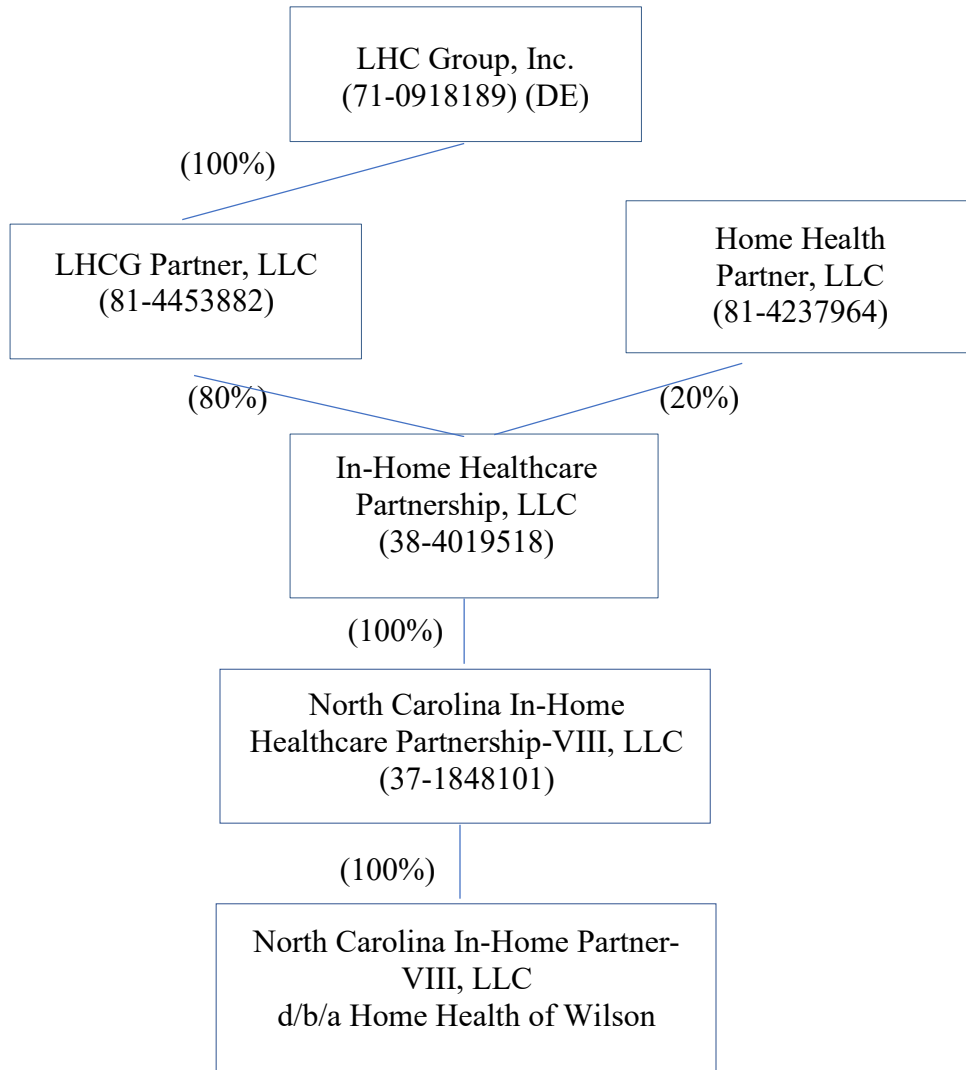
LHC Group, Inc.
(71-0918189) (DE)

(100%)

LHCG Partner, LLC
(81-4453882)

Home Health
Partner, LLC
(81-4237964)

(80%)

(20%)

In-Home Healthcare
Partnership, LLC
(38-4019518)

(100%)

North Carolina In-Home
Healthcare Partnership-VIII, LLC
(37-1848101)

(100%)

North Carolina In-Home Partner-
VIII, LLC
d/b/a Home Health of Wilson